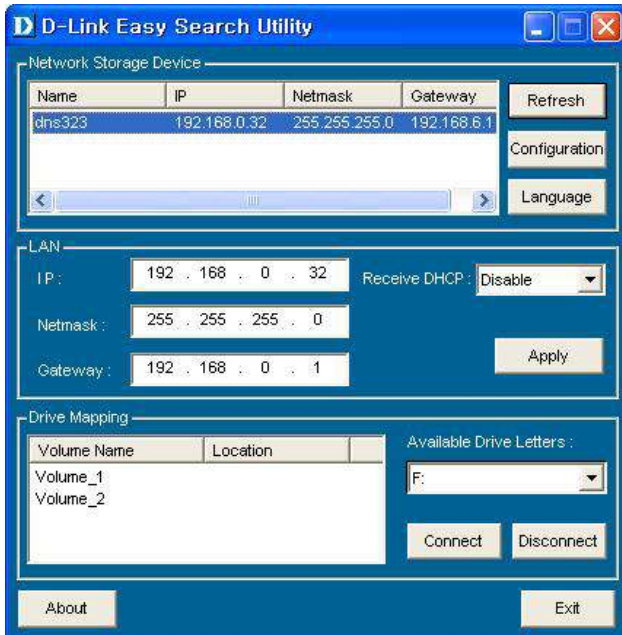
D D-Link Easy Search Utility

Network Storage Device

| Name | IP | Netmask | Gateway |
|---|---|---|---|
| dns323 | 192.168.0.32 | 255.255.255.0 | 192.168.6.1 |

Refresh

Configuration

Language

LAN

IP : 192 . 168 . 0 . 32

Receive DHCP : Disable

Netmask : 255 . 255 . 255 . 0

Gateway : 192 . 168 . 0 . 1

Apply

Drive Mapping

| Volume Name | Location |
|---|---|
| Volume_1 | |
| Volume_2 | |

Available Drive Letters :

F:

Connect

Disconnect

About

Exit